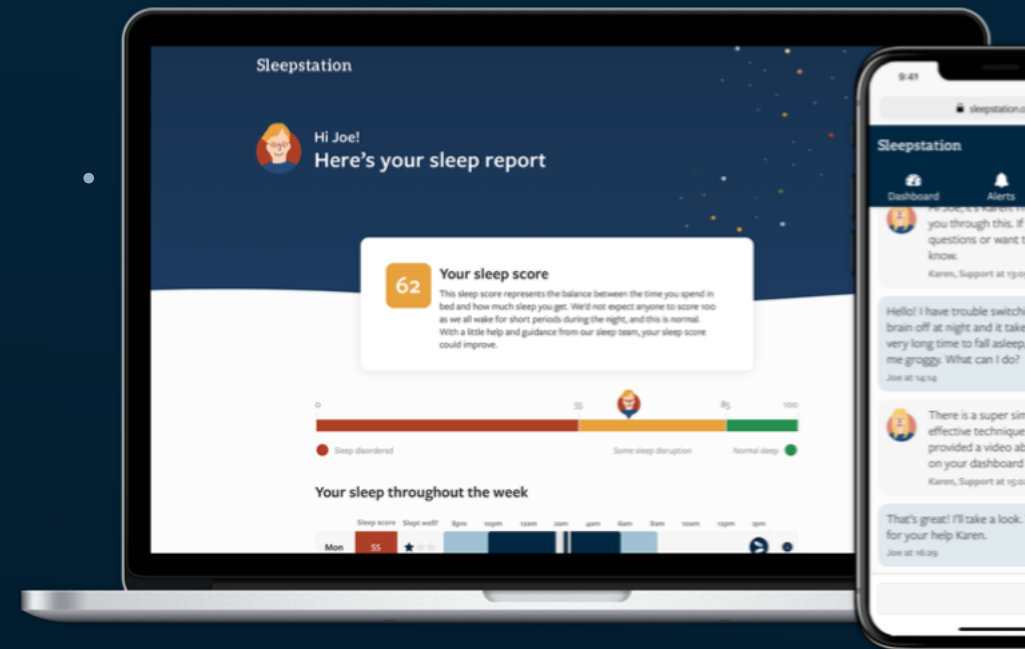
Sleepstation

Hi Joe!
Here's your sleep report

62
Your sleep score
This sleep score represents the balance between the time you spend in bed and how much sleep you get. We'd not expect anyone to score 100 as we all wake for short periods during the night, and this is normal. With a little help and guidance from our sleep team, your sleep score could improve.

0 55 85 100

Sleep disordered
Some sleep disruption
Normal sleep

Your sleep throughout the week

Sleep score Slept well? 8pm 10pm 12am 2am 4am 6am 8am 10am 12pm 2pm
Mon 55

9:41
sleepstation.c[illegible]

Sleepstation
Dashboard
Alerts

Hi Joe, it's Karen! I'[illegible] you through this. If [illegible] questions or want t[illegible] know.
Karen, Support at 13:0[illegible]

Hello! I have trouble switchi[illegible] brain off at night and it take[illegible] very long time to fall asleep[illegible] me groggy. What can I do?
Joe at 14:14

There is a super sim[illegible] effective technique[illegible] provided a video ab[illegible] on your dashboard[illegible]
Karen, Support at 15:0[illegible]

That's great! I'll take a look. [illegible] for your help Karen.
Joe at 16:29